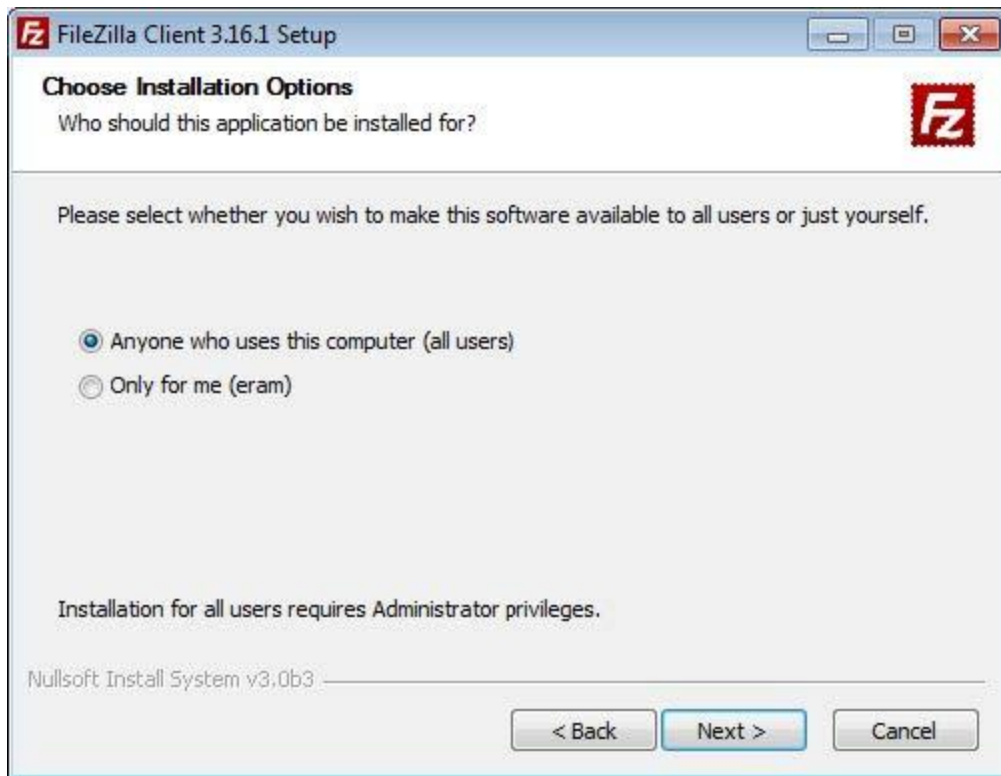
FileZilla Client 3.16.1 Setup

Choose Installation Options
Who should this application be installed for?

Please select whether you wish to make this software available to all users or just yourself.

Anyone who uses this computer (all users)
Only for me (eram)

Installation for all users requires Administrator privileges.

Nullsoft Install System v3.0b3

< Back
Next >
Cancel